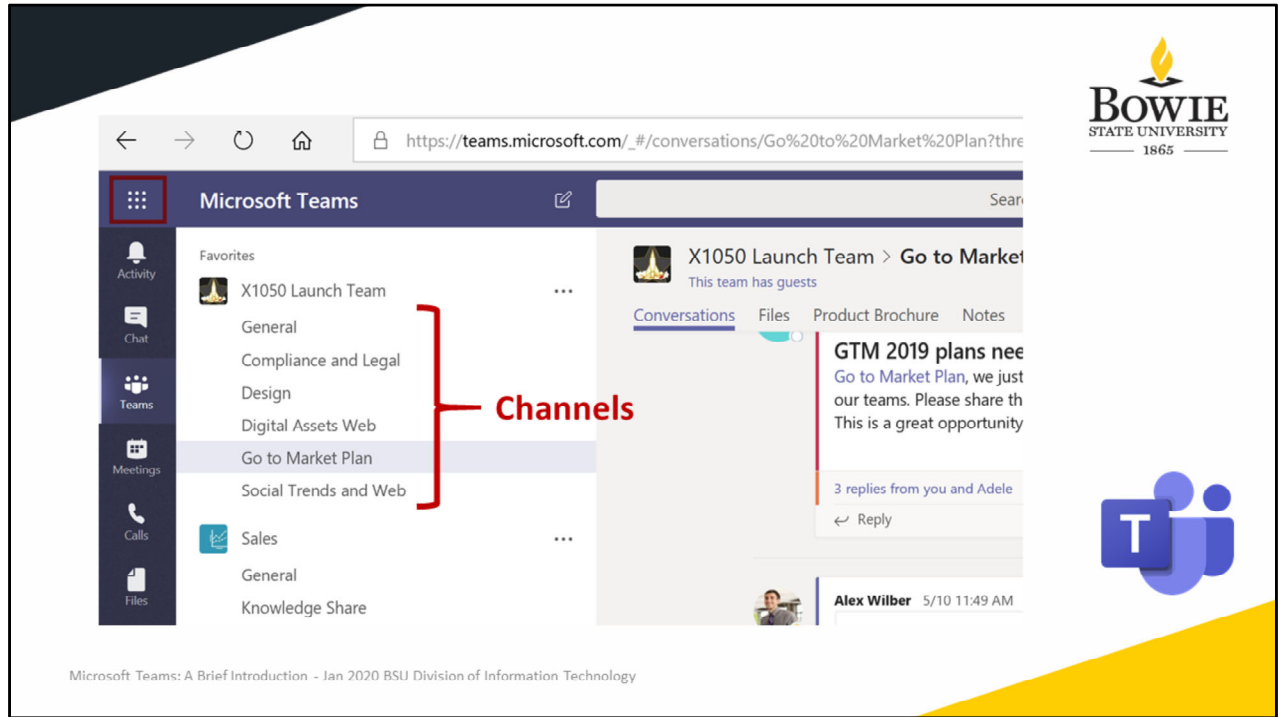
BOWIE STATE UNIVERSITY 1865

https://teams.microsoft.com/_#/conversations/Go%20to%20Market%20Plan?thre

Microsoft Teams

Sear

Activity

Chat

Teams

Meetings

Calls

Files

Favorites

X1050 Launch Team

General

Compliance and Legal

Design

Digital Assets Web

Go to Market Plan

Social Trends and Web

Channels

Sales

General

Knowledge Share

X1050 Launch Team > Go to Market

This team has guests

Conversations Files Product Brochure Notes

GTM 2019 plans nee

Go to Market Plan, we just our teams. Please share th This is a great opportunity

3 replies from you and Adele

Reply

Alex Wilber 5/10 11:49 AM

Microsoft Teams: A Brief Introduction - Jan 2020 BSU Division of Information Technology